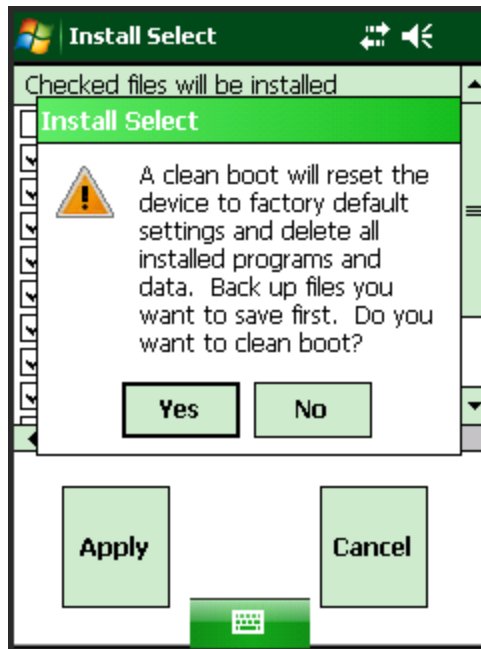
Install Select

Checked files will be installed

Install Select

A clean boot will reset the device to factory default settings and delete all installed programs and data. Back up files you want to save first. Do you want to clean boot?

Yes

No

Apply

Cancel